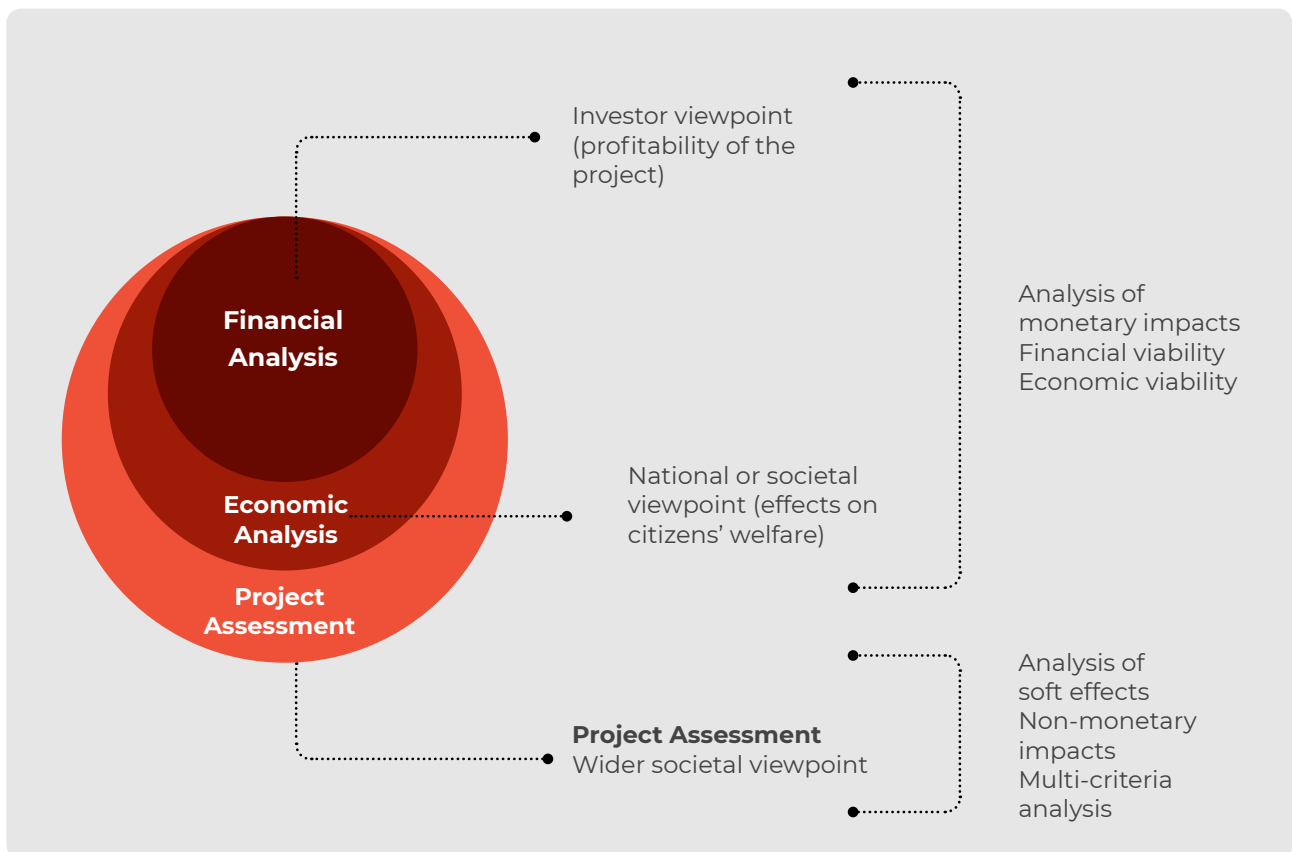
Financial Analysis

Economic Analysis

Project Assessment

Investor viewpoint (profitability of the project)

National or societal viewpoint (effects on citizens' welfare)

Project Assessment
Wider societal viewpoint

Analysis of monetary impacts
Financial viability
Economic viability

Analysis of soft effects
Non-monetary impacts
Multi-criteria analysis